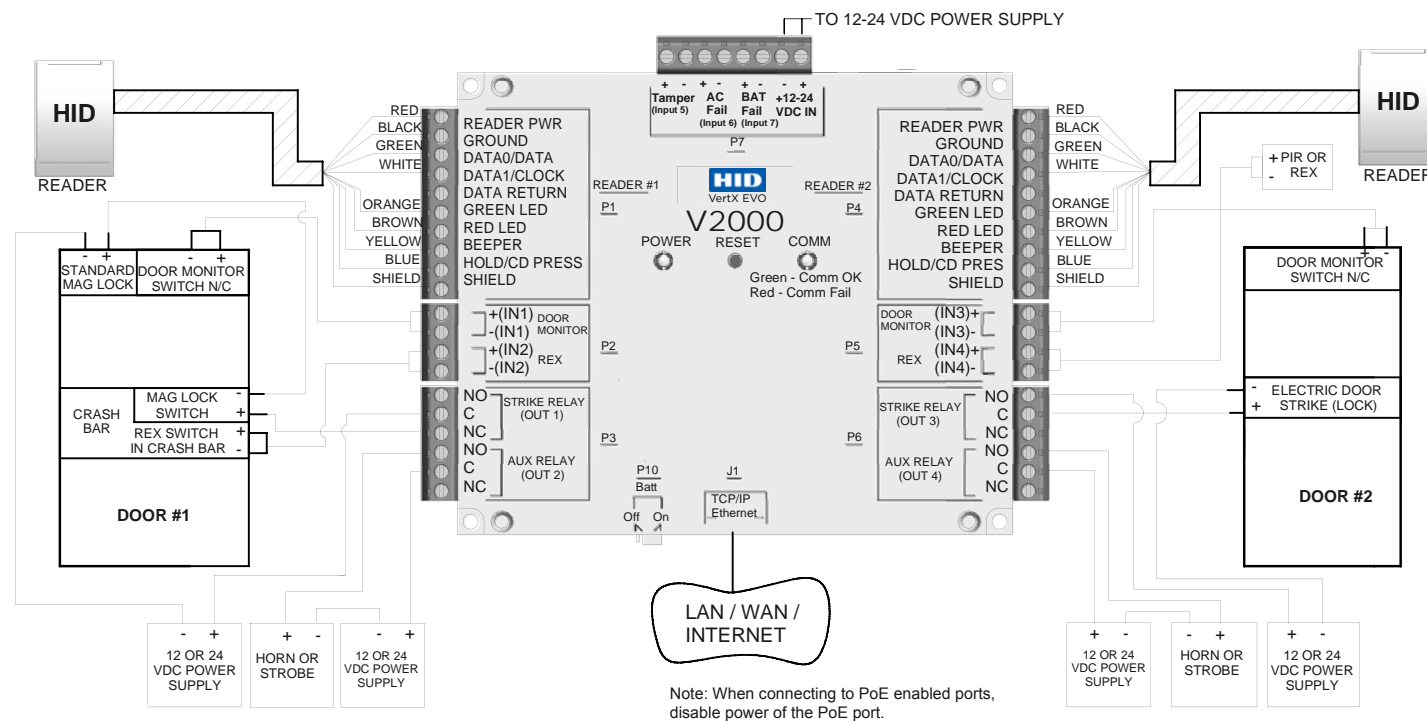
TO 12-24 VDC POWER SUPPLY

HID
READER

RED
BLACK
GREEN
WHITE
ORANGE
BROWN
YELLOW
BLUE
SHIELD

READER PWR
GROUND
DATA0/DATA
DATA1/CLOCK
DATA RETURN
GREEN LED
RED LED
BEEPER
HOLD/CD PRESS
SHIELD

+ - Tamper (Input 5)
+ - AC Fail (Input 6)
+ - BAT Fail (Input 7)
- + +12-24 VDC IN

P7

READER #1
P1
HID
VertX EVO
V2000
READER #2
P4

POWER RESET COMM
Green - Comm OK
Red - Comm Fail

READER PWR
GROUND
DATA0/DATA
DATA1/CLOCK
DATA RETURN
GREEN LED
RED LED
BEEPER
HOLD/CD PRES
SHIELD

RED
BLACK
GREEN
WHITE
ORANGE
BROWN
YELLOW
BLUE
SHIELD

HID
READER

+ PIR OR
- REX

- +
STANDARD MAG LOCK
- +
DOOR MONITOR SWITCH N/C

+(IN1) DOOR
-(IN1) MONITOR
+(IN2) REX
-(IN2)
P2

P5
DOOR MONITOR (IN3)+
(IN3)-
REX (IN4)+
(IN4)-

+ -
DOOR MONITOR SWITCH N/C

CRASH BAR
MAG LOCK SWITCH - +
REX SWITCH IN CRASH BAR + -

NO
C
NC
STRIKE RELAY (OUT 1)
NO
C
NC
AUX RELAY (OUT 2)
P3

P10
Batt
Off On

J1
TCP/IP
Ethernet

P6
STRIKE RELAY (OUT 3)
NO
C
NC
AUX RELAY (OUT 4)
NO
C
NC

- ELECTRIC DOOR
+ STRIKE (LOCK)

DOOR #1

DOOR #2

LAN / WAN / INTERNET

- +
12 OR 24 VDC POWER SUPPLY

+ -
HORN OR STROBE

- +
12 OR 24 VDC POWER SUPPLY

+ -
12 OR 24 VDC POWER SUPPLY

- +
HORN OR STROBE

+ -
12 OR 24 VDC POWER SUPPLY

Note: When connecting to PoE enabled ports, disable power of the PoE port.